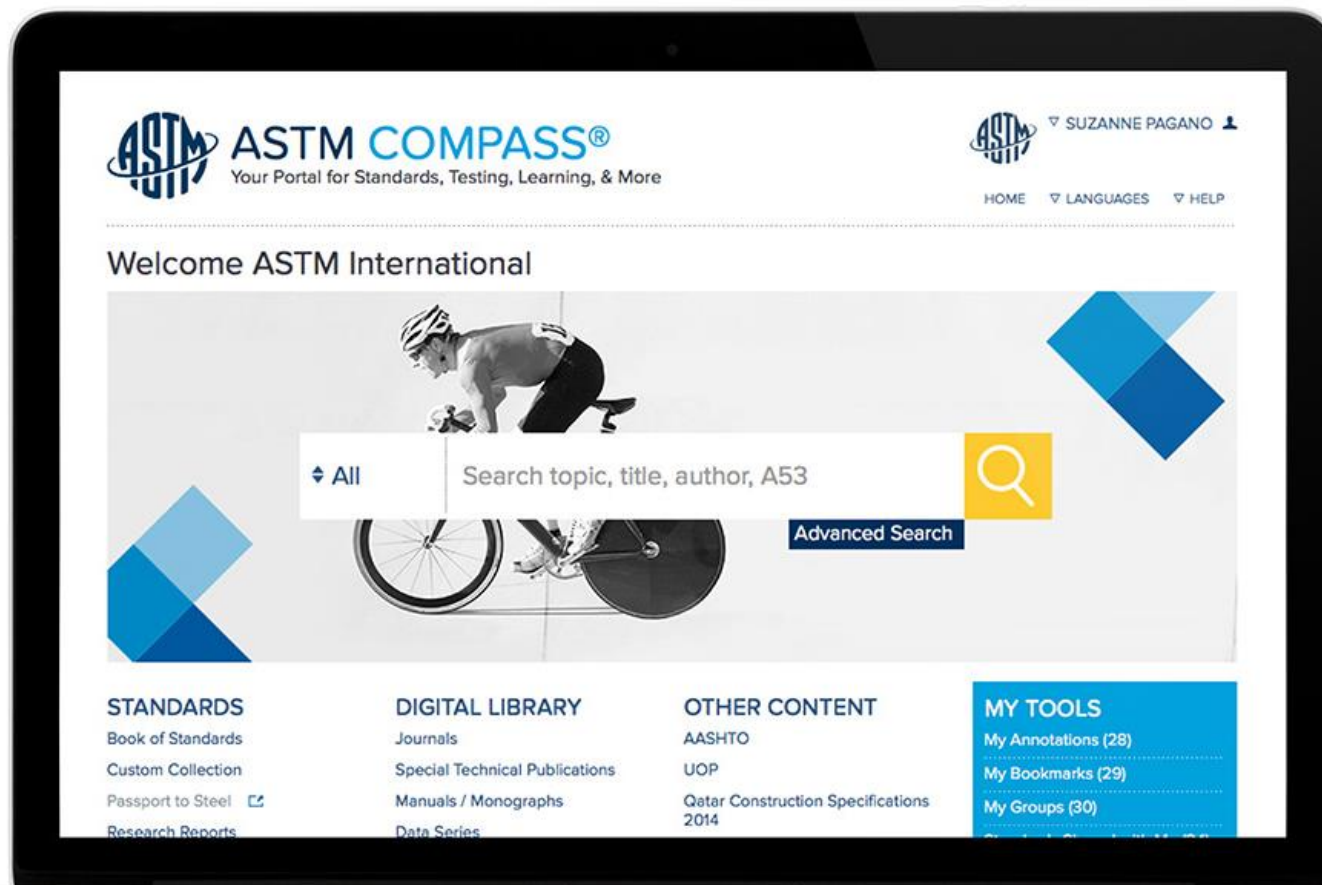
ASTM COMPASS®
Your Portal for Standards, Testing, Learning, & More

SUZANNE PAGANO

HOME LANGUAGES HELP

Welcome ASTM International

All

Search topic, title, author, A53

Advanced Search

STANDARDS
Book of Standards
Custom Collection
Passport to Steel
Research Reports

DIGITAL LIBRARY
Journals
Special Technical Publications
Manuals / Monographs
Data Series

OTHER CONTENT
AASHTO
UOP
Qatar Construction Specifications 2014

MY TOOLS
My Annotations (28)
My Bookmarks (29)
My Groups (30)
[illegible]